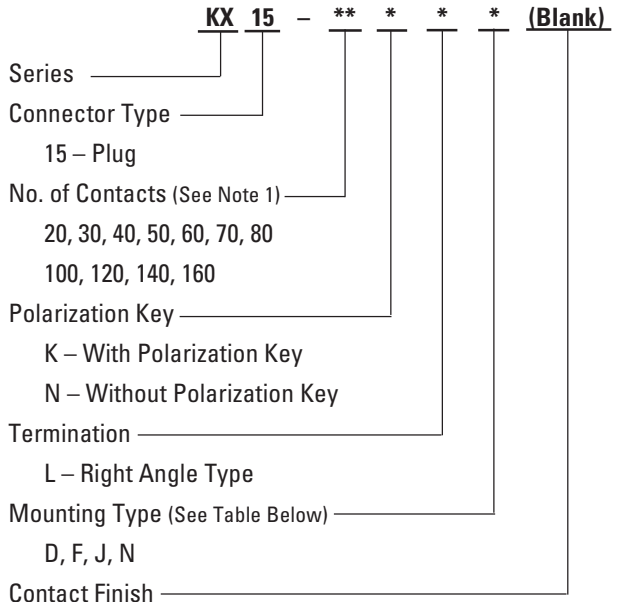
KX 15 – ** * * * (Blank)

Series

Connector Type

15 – Plug

No. of Contacts (See Note 1)

20, 30, 40, 50, 60, 70, 80

100, 120, 140, 160

Polarization Key

K – With Polarization Key

N – Without Polarization Key

Termination

L – Right Angle Type

Mounting Type (See Table Below)

D, F, J, N

Contact Finish